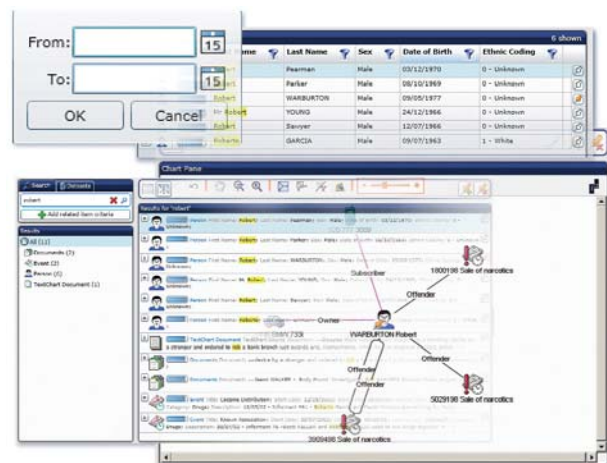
From:
15
To:
15
OK
Cancel

6 shown

| me | Last Name | Sex | Date of Birth | Ethnic Coding |
|---|---|---|---|---|
| Robert | Pearman | Male | 03/12/1970 | 0 - Unknown |
| Robert | Parker | Male | 08/10/1969 | 0 - Unknown |
| Robert | WARBURTON | Male | 09/05/1977 | 0 - Unknown |
| Mr Robert | YOUNG | Male | 24/12/1966 | 0 - Unknown |
| Robert | Sawyer | Male | 12/07/1966 | 0 - Unknown |
| Robert | GARCIA | Male | 09/07/1963 | 1 - White |

Chart Pane

Search
Datasets
robert
Add related item criteria
Results
All (12)
Documents (3)
Event (3)
Person (6)
TextChart Document (1)

Results for "robert"
Person First Name: Robert Last Name: Pearman
Person First Name: Robert Last Name: Parker
Person First Name: Robert Last Name: WARBURTON
Person First Name: Mr Robert Last Name: YOUNG
Person First Name: Robert Last Name: Sawyer
Person First Name: Robert Last Name: GARCIA
TextChart Document
Documents
Documents
Event
Event

Subscriber
1800198 Sale of narcotics
Offender
Owner
WARBURTON Robert
Offender
Offender
Offender
5029198 Sale of narcotics
3909498 Sale of narcotics